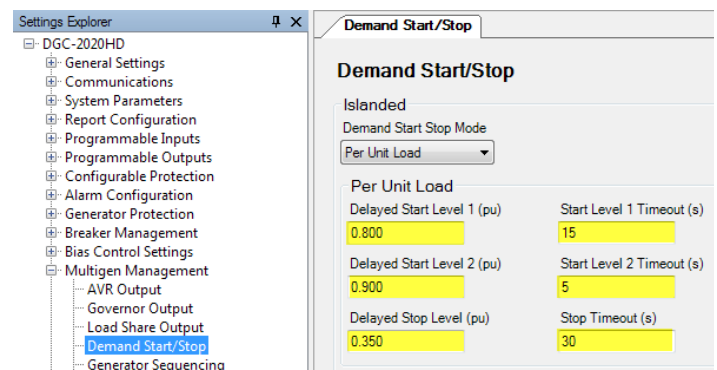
Settings Explorer ⊓ ✕

DGC-2020HD
General Settings
Communications
System Parameters
Report Configuration
Programmable Inputs
Programmable Outputs
Configurable Protection
Alarm Configuration
Generator Protection
Breaker Management
Bias Control Settings
Multigen Management
AVR Output
Governor Output
Load Share Output
Demand Start/Stop
Generator Sequencing

Demand Start/Stop

Demand Start/Stop

Islanded

Demand Start Stop Mode
Per Unit Load

Per Unit Load

Delayed Start Level 1 (pu)
0.800

Start Level 1 Timeout (s)
15

Delayed Start Level 2 (pu)
0.900

Start Level 2 Timeout (s)
5

Delayed Stop Level (pu)
0.350

Stop Timeout (s)
30